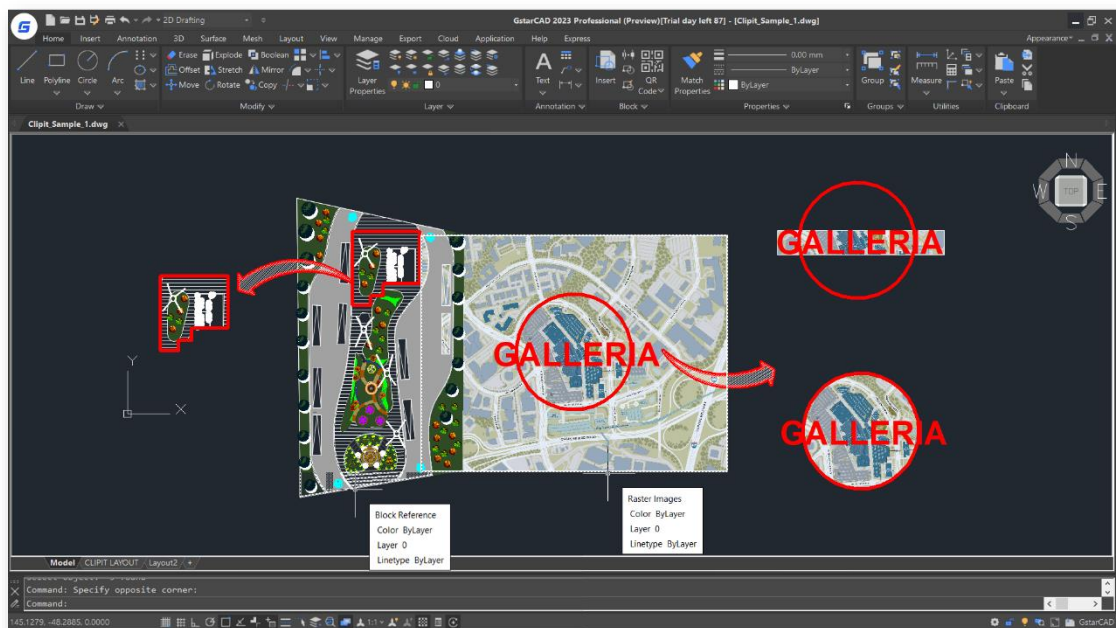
2D Drafting

GstarCAD 2023 Professional (Preview)[Trial day left 87] - [Clipit_Sample_1.dwg]

Home Insert Annotation 3D Surface Mesh Layout View Manage Export Cloud Application Help Express

Appearance

Line Polyline Circle Arc

Draw

Erase Explode Boolean
Offset Stretch Mirror
Move Rotate Copy

Modify

Layer Properties

0

Layer

Text

Annotation

Insert

QR Code

Block

Match Properties

0.00 mm
ByLayer
ByLayer

Properties

Group

Groups

Measure

Utilities

Paste

Clipboard

Clipit_Sample_1.dwg

N
W
TOP
E
S

Y
X

GALLERIA

GALLERIA

GALLERIA

Block Reference
Color ByLayer
Layer 0
Linetype ByLayer

Raster Images
Color ByLayer
Layer 0
Linetype ByLayer

Model CLIPIT LAYOUT Layout2 +

Command: Specify opposite corner:
Command:

145.1279, -48.2885, 0.0000

GstarCAD